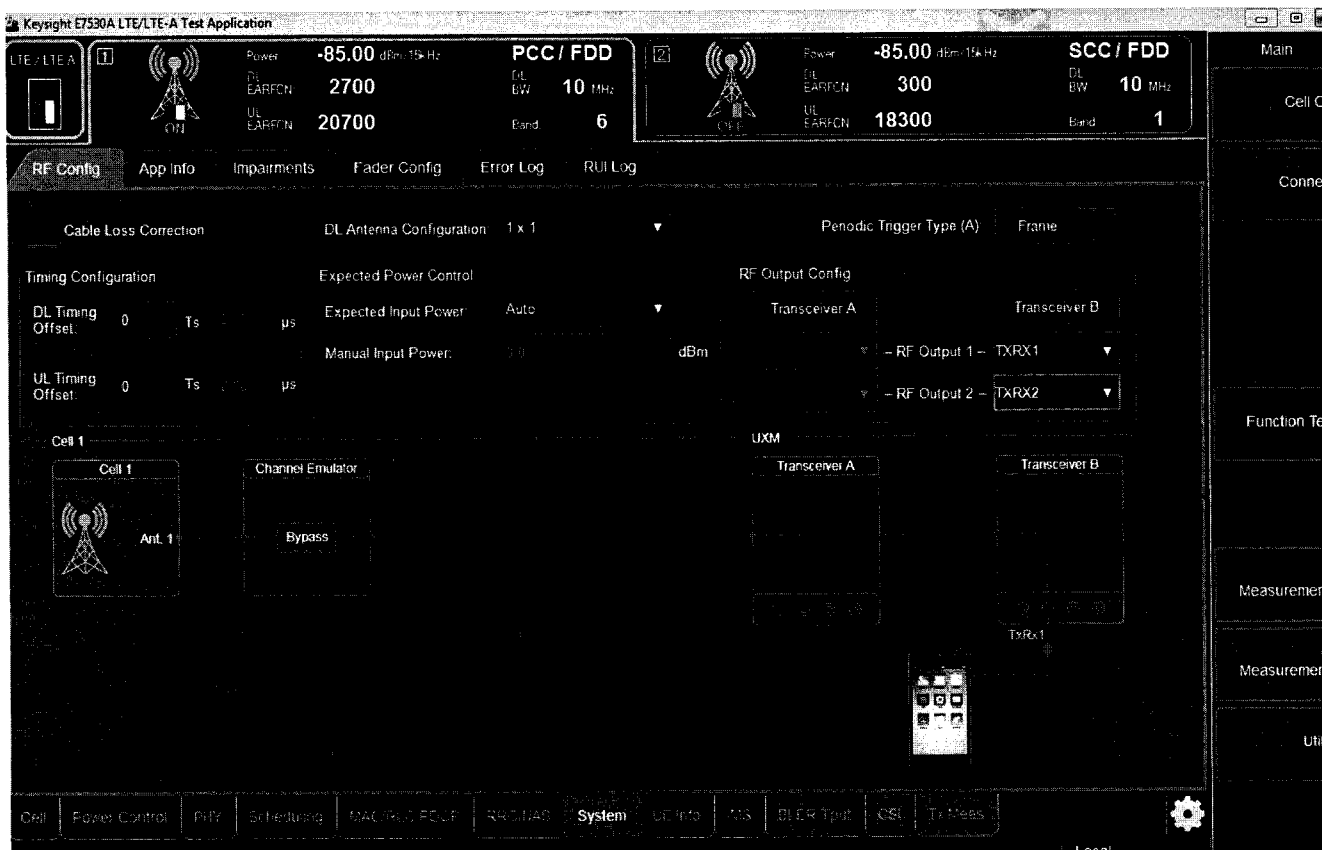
Keysight E7530A LTE/LTE-A Test Application

LTE / LTE A

1

ON

Power -85.00 dBm/15kHz

DL EARFCN 2700

UL EARFCN 20700

PCC / FDD

DL BW 10 MHz

Band 6

2

OFF

Power -85.00 dBm/15kHz

DL EARFCN 300

UL EARFCN 18300

SCC / FDD

DL BW 10 MHz

Band 1

Main

Cell C

Conne

Function Te

Measuremen

Measuremen

Uti

RF Config | App Info | Impairments | Fader Config | Error Log | RUI Log

Cable Loss Correction

DL Antenna Configuration 1 x 1

Periodic Trigger Type (A) Frame

Timing Configuration

Expected Power Control

RF Output Config

DL Timing Offset: 0 Ts μs

Expected Input Power: Auto

Transceiver A

Transceiver B

Manual Input Power: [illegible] dBm

– RF Output 1 – TXRX1

– RF Output 2 – TXRX2

UL Timing Offset: 0 Ts μs

Cell 1

Cell 1

Ant. 1

Channel Emulator

Bypass

UXM

Transceiver A

Transceiver B

TxRx1

Cell | Power Control | PHY | Scheduling | MAC/RLC/PDCP | RRC/NAS | System | UE Info | SIS | BLER Tput | CSI | Tx Meas

Local